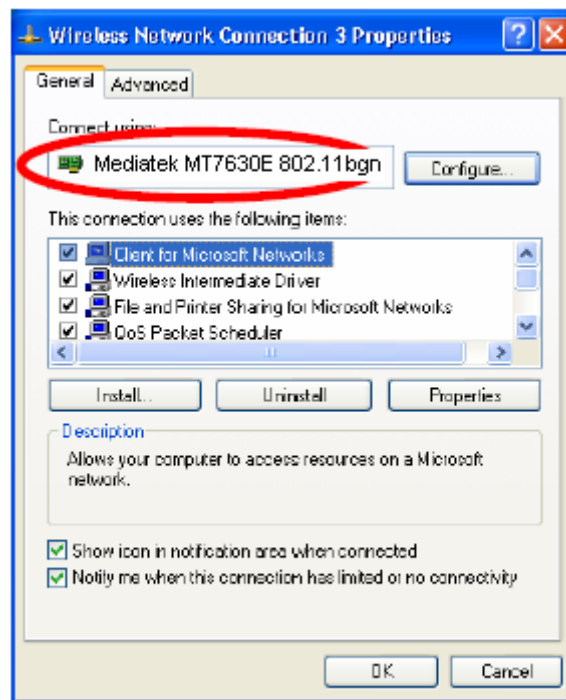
Wireless Network Connection 3 Properties

General Advanced

Connect using:

Mediatek MT7630E 802.11bgn

Configure...

This connection uses the following items:

Client for Microsoft Networks
Wireless Intermediate Driver
File and Printer Sharing for Microsoft Networks
QoS Packet Scheduler

Install... Uninstall Properties

Description

Allows your computer to access resources on a Microsoft network.

Show icon in notification area when connected
Notify me when this connection has limited or no connectivity

OK Cancel